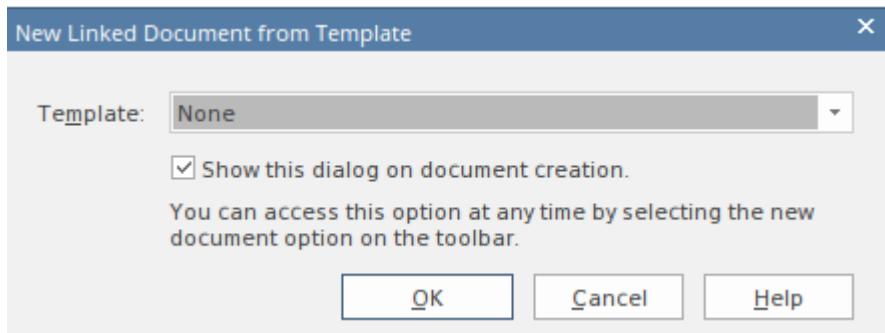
New Linked Document from Template

×

Template: None

Show this dialog on document creation.

You can access this option at any time by selecting the new document option on the toolbar.

OK Cancel Help